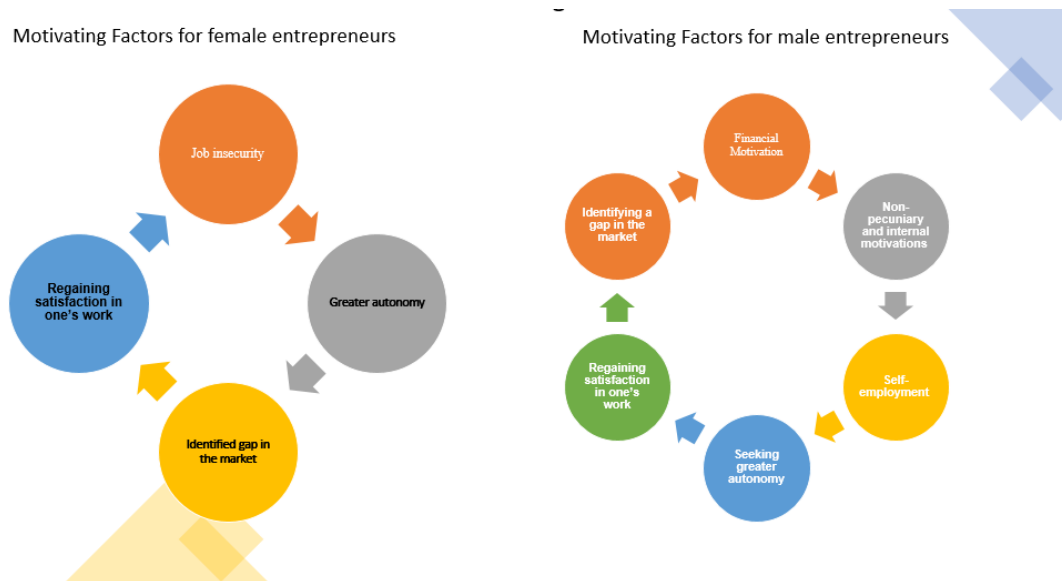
Motivating Factors for female entrepreneurs

Job insecurity

Greater autonomy

Identified gap in the market

Regaining satisfaction in one's work

Motivating Factors for male entrepreneurs

Financial Motivation

Non-pecuniary and internal motivations

Self-employment

Seeking greater autonomy

Regaining satisfaction in one's work

Identifying a gap in the market